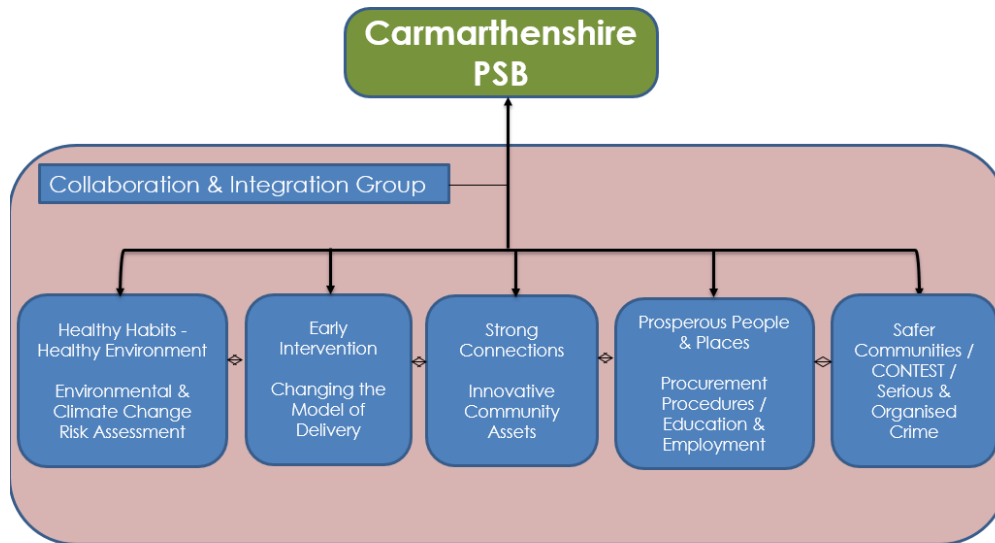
Carmarthenshire PSB

Collaboration & Integration Group

Healthy Habits - Healthy Environment

Environmental & Climate Change Risk Assessment

Early Intervention

Changing the Model of Delivery

Strong Connections

Innovative Community Assets

Prosperous People & Places

Procurement Procedures / Education & Employment

Safer Communities / CONTEST / Serious & Organised Crime